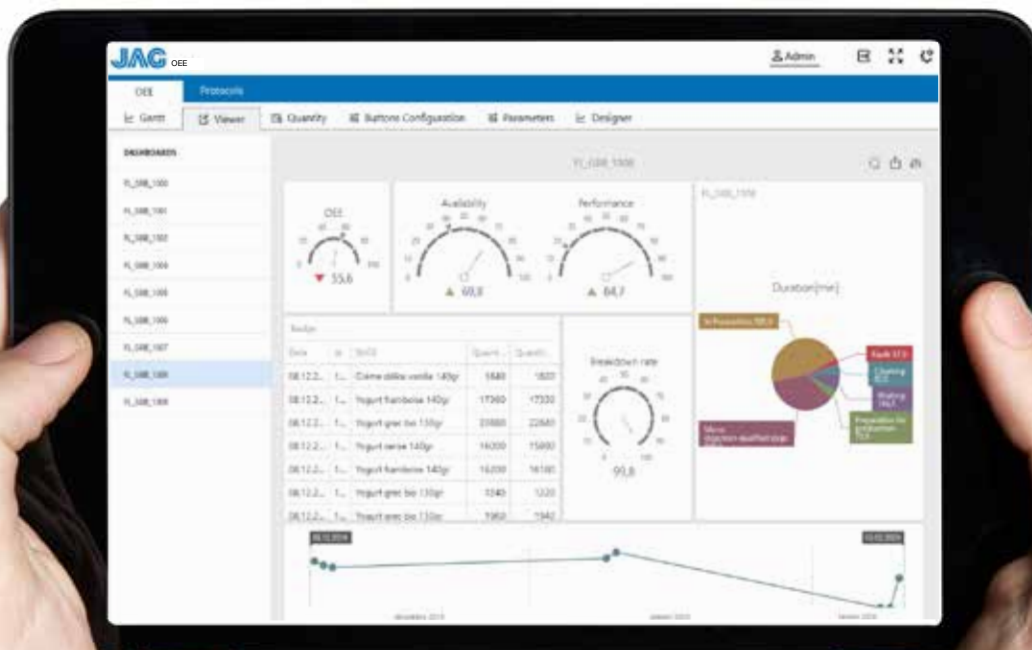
JAC OEE

Admin

OEE

Protocols

Gantt

Viewer

Quantity

Buttons Configuration

Parameters

Designer

DASHBOARDS

FL_GBB_1000

FL_GBB_1001

FL_GBB_1002

FL_GBB_1003

FL_GBB_1005

FL_GBB_1006

FL_GBB_1007

FL_GBB_1008

FL_GBB_1009

FL_GBB_1008

OEE

▼ 55,6

Availability

▲ 69,8

Performance

▲ 84,7

FL_GBB_1008

Duration[min]

In Preparation 195.0

Fault 17.5

Cleaning

Waiting

Preparation for production

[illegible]

Breakdown rate

99,8

| Date | ... | SKU | Quanti... | Quantit... |
|---|---|---|---|---|
| 08.12.2... | 1... | Crème dillke vanille 140gr | 1840 | 1820 |
| 08.12.2... | 1... | Yogurt framboise 140gr | 17360 | 17330 |
| 08.12.2... | 1... | Yogurt grec bio 130gr | 23880 | 22640 |
| 08.12.2... | 1... | Yogurt cerise 140gr | 16200 | 15880 |
| 08.12.2... | 1... | Yogurt framboise 140gr | 16200 | 16180 |
| 08.12.2... | 1... | Yogurt grec bio 130gr | 1240 | 1220 |
| 08.12.2... | 1... | Yogurt grec bio 130gr | 1960 | 1942 |

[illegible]